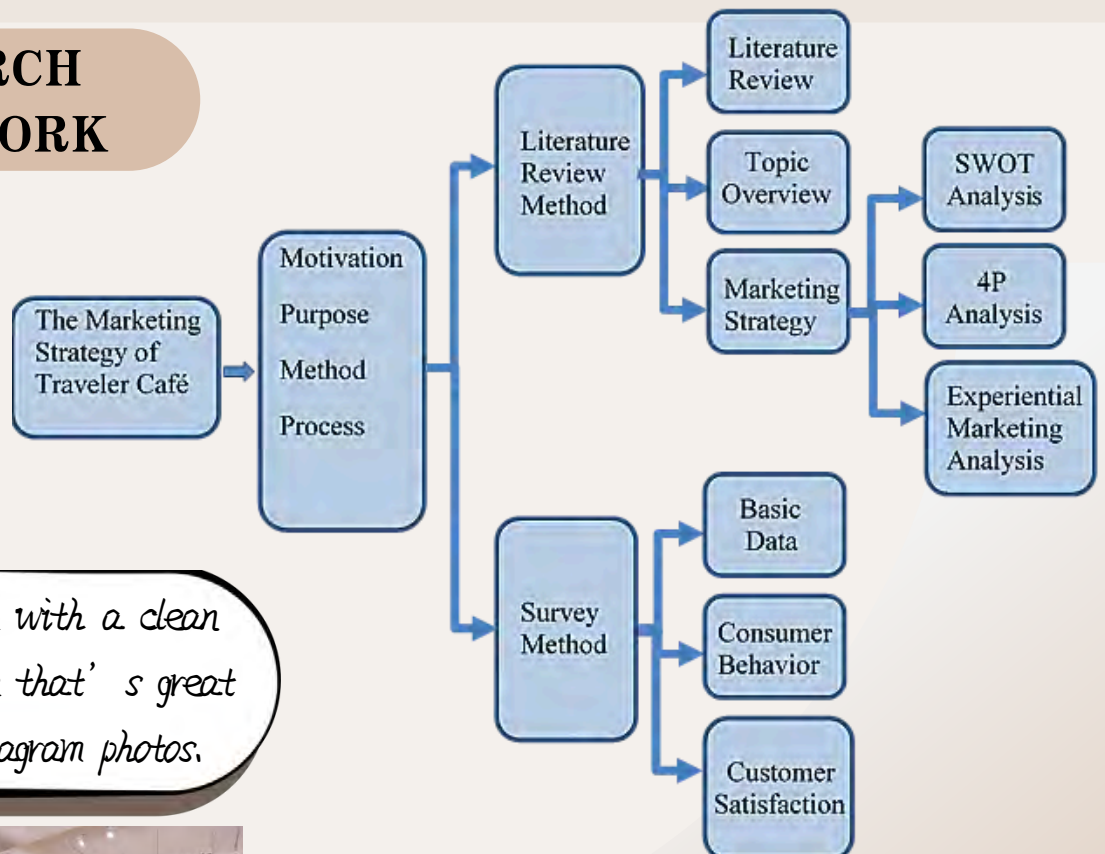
RCH
ORK

The Marketing Strategy of Traveler Café

Motivation

Purpose

Method

Process

Literature Review Method

Literature Review

Topic Overview

Marketing Strategy

SWOT Analysis

4P Analysis

Experiential Marketing Analysis

Survey Method

Basic Data

Consumer Behavior

Customer Satisfaction

with a clean
that' s great
agram photos.